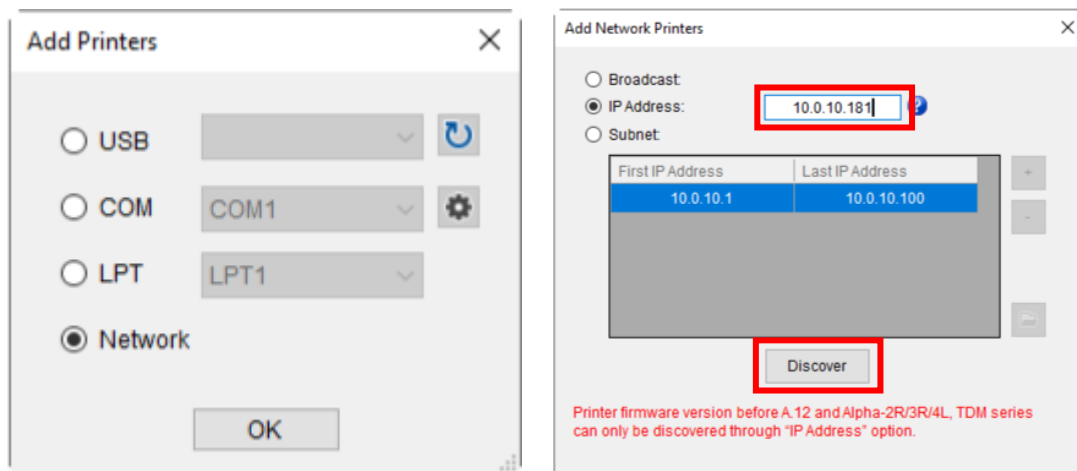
Add Printers

USB

COM COM1

LPT LPT1

Network

OK

Add Network Printers

Broadcast

IP Address: 10.0.10.181

Subnet

| First IP Address | Last IP Address |
|---|---|
| 10.0.10.1 | 10.0.10.100 |

+

-

Discover

Printer firmware version before A.12 and Alpha-2R/3R/4L, TDM series can only be discovered through "IP Address" option.